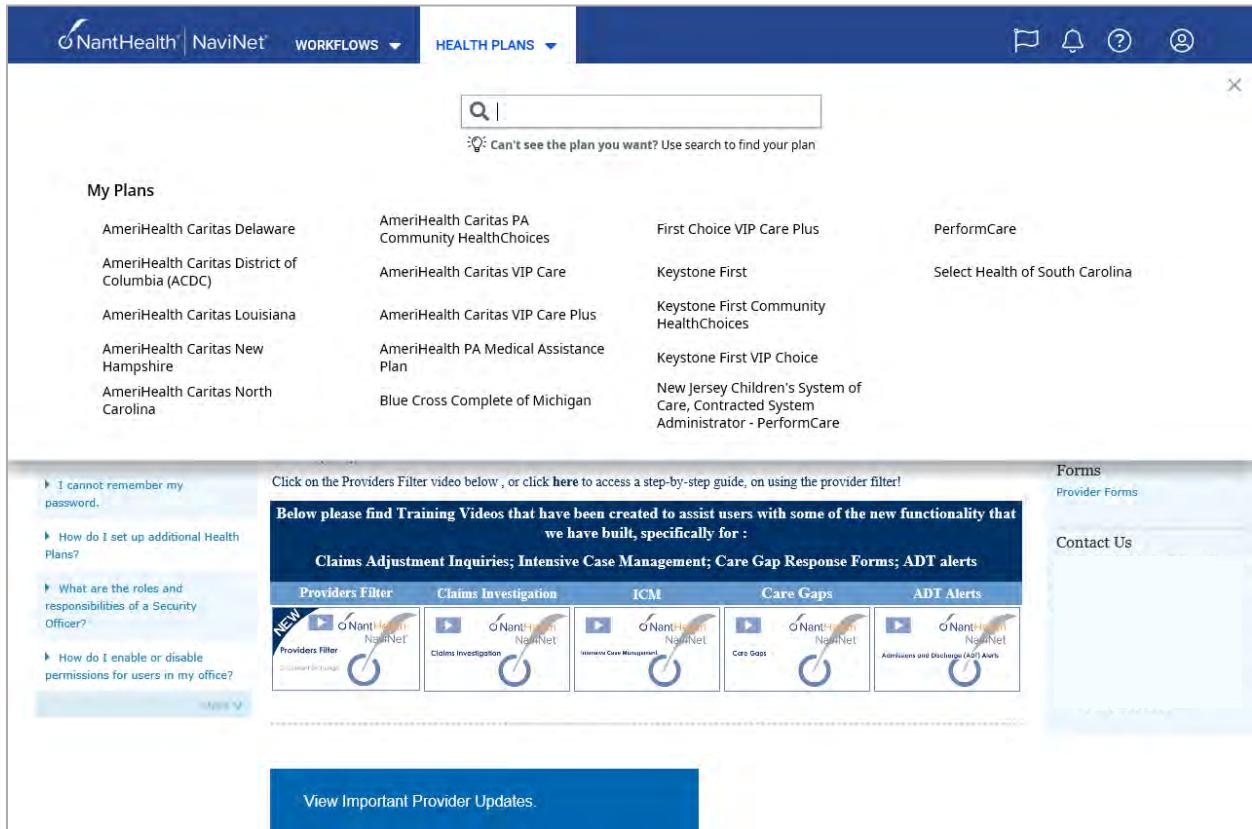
NantHealth | NaviNet WORKFLOWS HEALTH PLANS

Can't see the plan you want? Use search to find your plan

My Plans

AmeriHealth Caritas Delaware
AmeriHealth Caritas District of Columbia (ACDC)
AmeriHealth Caritas Louisiana
AmeriHealth Caritas New Hampshire
AmeriHealth Caritas North Carolina

AmeriHealth Caritas PA Community HealthChoices
AmeriHealth Caritas VIP Care
AmeriHealth Caritas VIP Care Plus
AmeriHealth PA Medical Assistance Plan
Blue Cross Complete of Michigan

First Choice VIP Care Plus
Keystone First
Keystone First Community HealthChoices
Keystone First VIP Choice
New Jersey Children's System of Care, Contracted System Administrator - PerformCare

PerformCare
Select Health of South Carolina

I cannot remember my password.

How do I set up additional Health Plans?

What are the roles and responsibilities of a Security Officer?

How do I enable or disable permissions for users in my office?

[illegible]

Click on the Providers Filter video below , or click here to access a step-by-step guide, on using the provider filter!

Below please find Training Videos that have been created to assist users with some of the new functionality that we have built, specifically for :

Claims Adjustment Inquiries; Intensive Case Management; Care Gap Response Forms; ADT alerts

| Providers Filter | Claims Investigation | ICM | Care Gaps | ADT Alerts |
|---|---|---|---|---|
| NEW NantHealth NaviNet Providers Filter | NantHealth NaviNet Claims Investigation | NantHealth NaviNet Intensive Case Management | NantHealth NaviNet Care Gaps | NantHealth NaviNet Admissions and Discharge (ADT) Alerts |

Forms
Provider Forms

Contact Us

View Important Provider Updates.